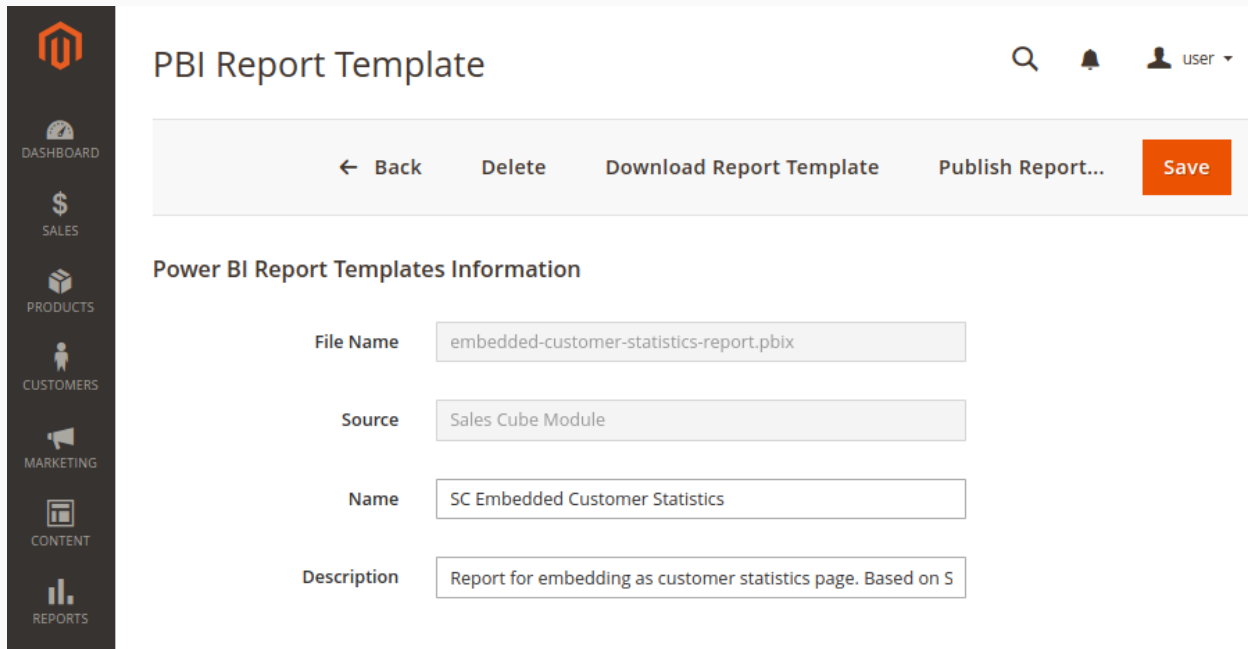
DASHBOARD
SALES
PRODUCTS
CUSTOMERS
MARKETING
CONTENT
REPORTS

PBI Report Template

user

← Back Delete Download Report Template Publish Report... Save

Power BI Report Templates Information

File Name embedded-customer-statistics-report.pbix

Source Sales Cube Module

Name SC Embedded Customer Statistics

Description Report for embedding as customer statistics page. Based on S